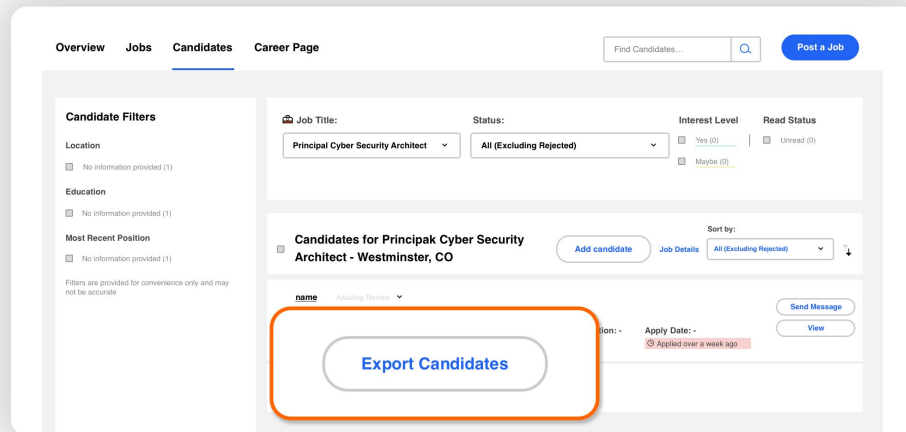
Overview Jobs Candidates Career Page

Find Candidates...

Post a Job

Candidate Filters

Location

No information provided (1)

Education

No information provided (1)

Most Recent Position

No information provided (1)

Filters are provided for convenience only and may not be accurate

Job Title:

Principal Cyber Security Architect

Status:

All (Excluding Rejected)

Interest Level

Yes (0)

Maybe (0)

Read Status

Unread (0)

Candidates for Principak Cyber Security Architect - Westminster, CO

Add candidate

Job Details

Sort by:

All (Excluding Rejected)

name Awaiting Review

tion: -

Apply Date: -

Applied over a week ago

Send Message

View

Export Candidates